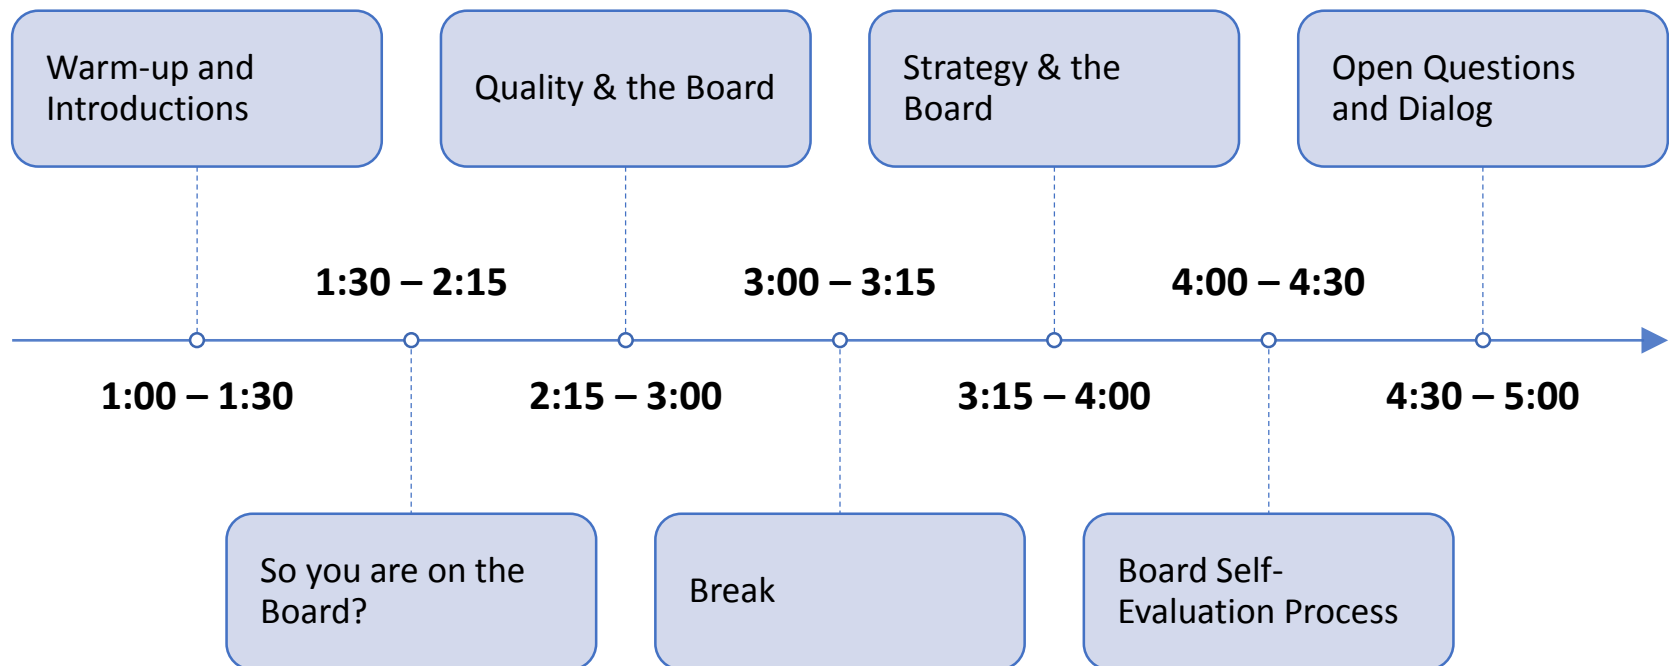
Warm-up and Introductions

Quality & the Board

Strategy & the Board

Open Questions and Dialog

1:30 – 2:15

3:00 – 3:15

4:00 – 4:30

1:00 – 1:30

2:15 – 3:00

3:15 – 4:00

4:30 – 5:00

So you are on the Board?

Break

Board Self-Evaluation Process